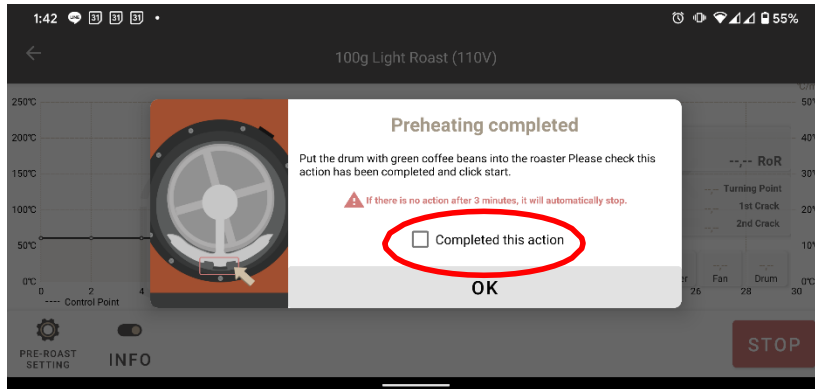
1:42 31 31 31 •
55%

100g Light Roast (110V)

250℃
200℃
150℃
100℃
50℃
0℃
0 2 4
---- Control Point

Preheating completed

Put the drum with green coffee beans into the roaster Please check this action has been completed and click start.

If there is no action after 3 minutes, it will automatically stop.

Completed this action

OK

--.-- RoR
Turning Point
1st Crack
2nd Crack

50%
40%
30%
20%
10%
0%

Fan
Drum
26 28 30

PRE-ROAST SETTING
INFO
STOP